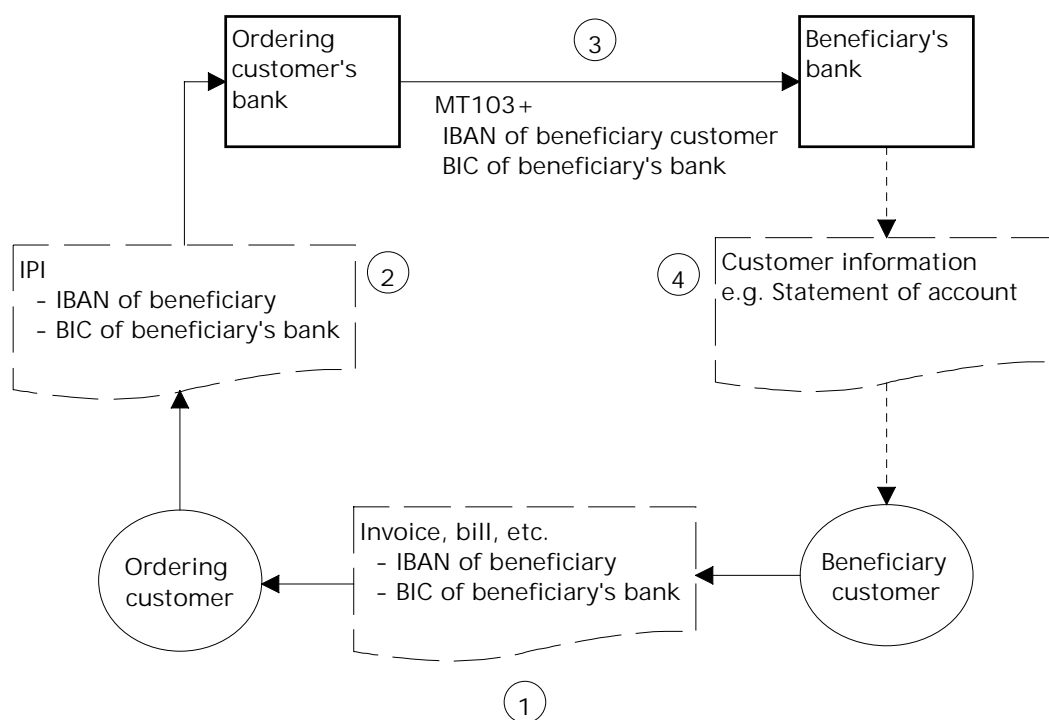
Ordering customer's bank

3

Beneficiary's bank

MT103+
IBAN of beneficiary customer
BIC of beneficiary's bank

IPI
- IBAN of beneficiary
- BIC of beneficiary's bank

2

4

Customer information
e.g. Statement of account

Invoice, bill, etc.
- IBAN of beneficiary
- BIC of beneficiary's bank

Ordering customer

Beneficiary customer

1